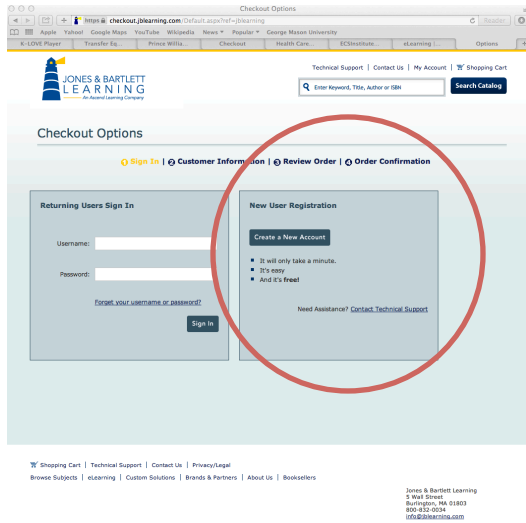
Checkout Options

https checkout.jblearning.com/Default.aspx?ref=jblearning

Reader

Apple Yahoo! Google Maps YouTube Wikipedia News ▾ Popular ▾ George Mason University

K-LOVE Player | Transfer Eq... | Prince Willia... | Checkout | Health Care... | ECSInstitute... | eLearning |... | Options

JONES & BARTLETT LEARNING
An Ascend Learning Company

Technical Support | Contact Us | My Account | Shopping Cart

Enter Keyword, Title, Author or ISBN

Search Catalog

Checkout Options

1 Sign In | 2 Customer Information | 3 Review Order | 4 Order Confirmation

Returning Users Sign In

Username:

Password:

Forget your username or password?

Sign In

New User Registration

Create a New Account

It will only take a minute.
It's easy
And it's free!

Need Assistance? Contact Technical Support

Shopping Cart | Technical Support | Contact Us | Privacy/Legal

Browse Subjects | eLearning | Custom Solutions | Brands & Partners | About Us | Booksellers

Jones & Bartlett Learning
5 Wall Street
Burlington, MA 01803
800-832-0034
info@jblearning.com